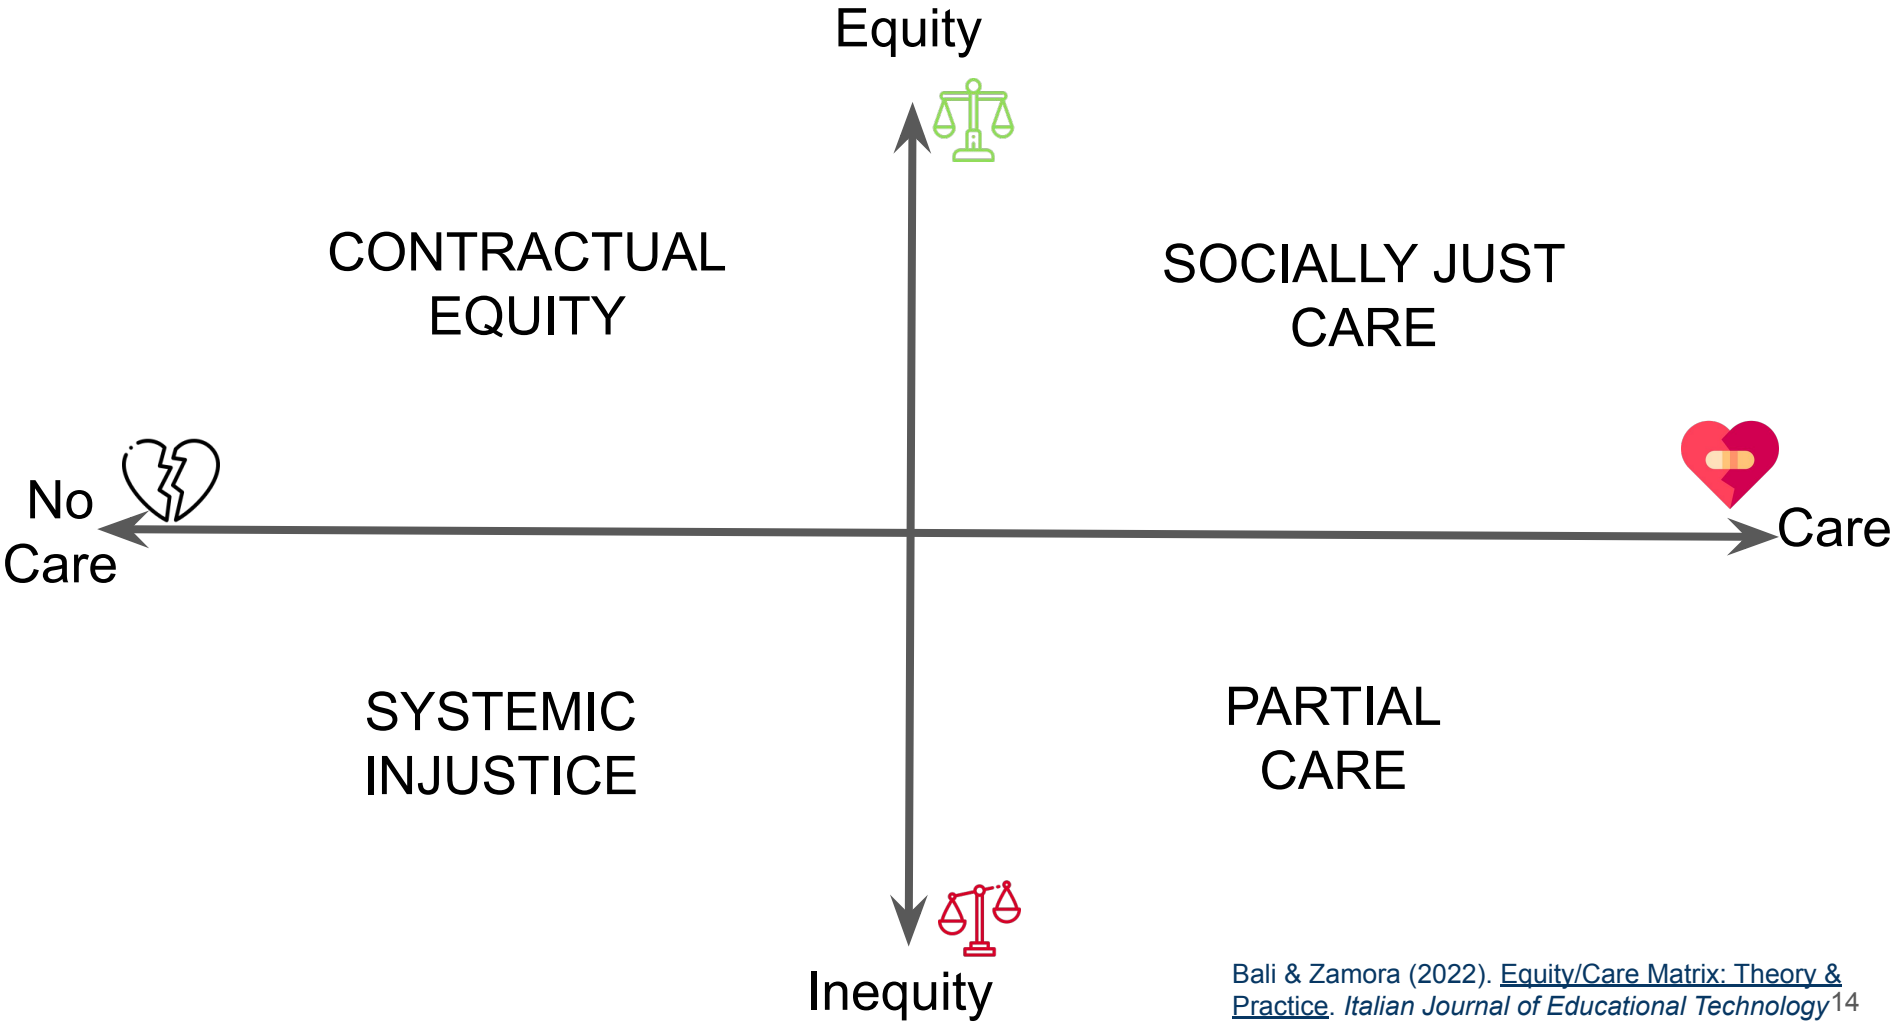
Equity

CONTRACTUAL EQUITY

SOCIALLY JUST CARE

No Care

Care

SYSTEMIC INJUSTICE

PARTIAL CARE

Inequity

Bali & Zamora (2022). Equity/Care Matrix: Theory & Practice. Italian Journal of Educational Technology

14